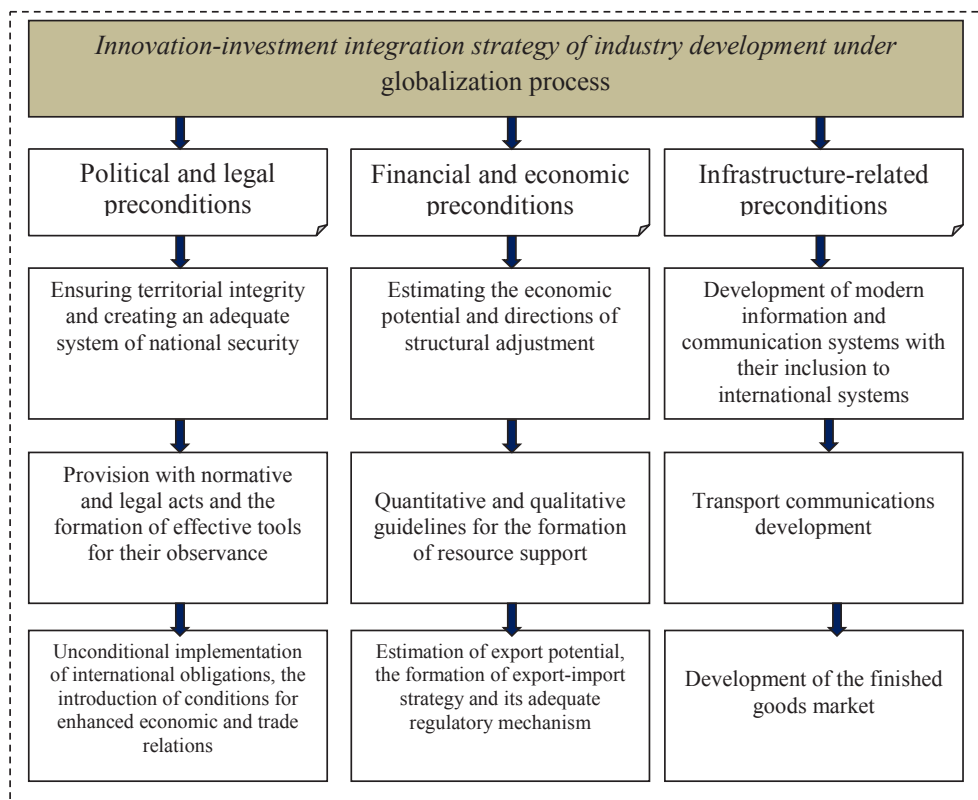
Innovation-investment integration strategy of industry development under globalization process

Political and legal preconditions

Financial and economic preconditions

Infrastructure-related preconditions

Ensuring territorial integrity and creating an adequate system of national security

Estimating the economic potential and directions of structural adjustment

Development of modern information and communication systems with their inclusion to international systems

Provision with normative and legal acts and the formation of effective tools for their observance

Quantitative and qualitative guidelines for the formation of resource support

Transport communications development

Unconditional implementation of international obligations, the introduction of conditions for enhanced economic and trade relations

Estimation of export potential, the formation of export-import strategy and its adequate regulatory mechanism

Development of the finished goods market